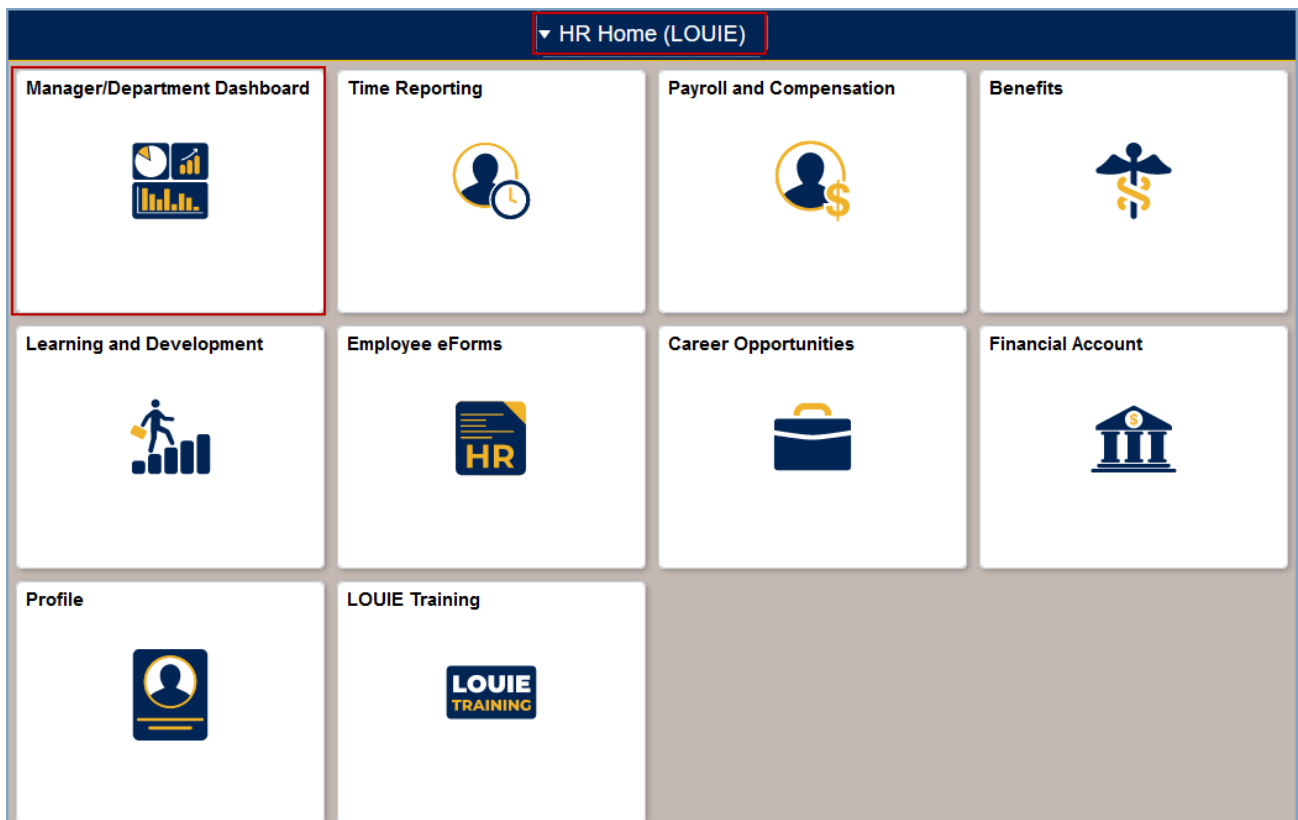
▾ HR Home (LOUIE)

Manager/Department Dashboard

Time Reporting

Payroll and Compensation

Benefits

Learning and Development

Employee eForms

HR

Career Opportunities

Financial Account

Profile

LOUIE Training

LOUIE
TRAINING